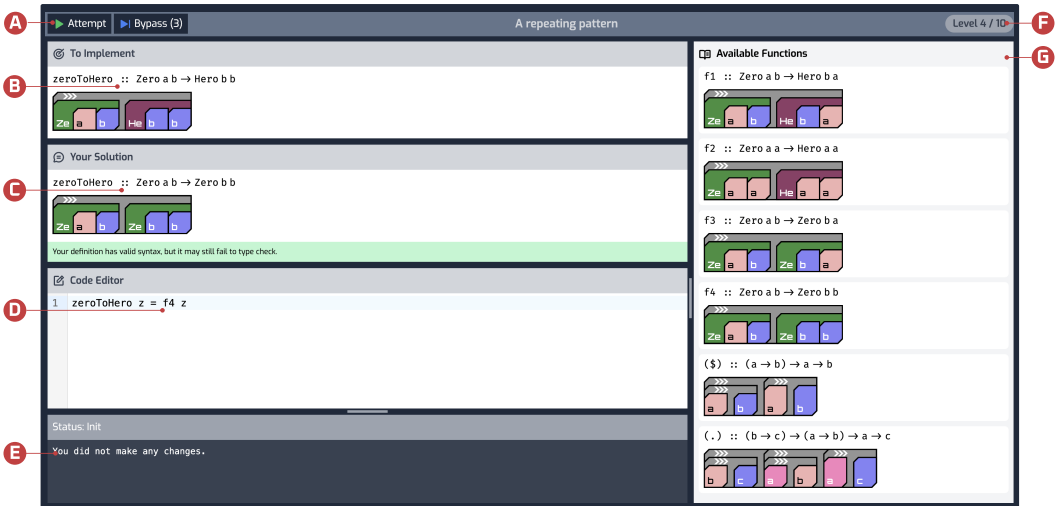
A Attempt Bypass (3) A repeating pattern Level 4 / 10 F

To Implement

B zeroToHero :: Zero a b → Hero b b

Ze a b He b b

Your Solution

C zeroToHero :: Zero a b → Zero b b

Ze a b Ze b b

Your definition has valid syntax, but it may still fail to type check.

Code Editor

D 1 zeroToHero z = f4 z

Status: Init

E You did not make any changes.

Available Functions G

f1 :: Zero a b → Hero b a

Ze a b He b a

f2 :: Zero a a → Hero a a

Ze a a He a a

f3 :: Zero a b → Zero b a

Ze a b Ze b a

f4 :: Zero a b → Zero b b

Ze a b Ze b b

($) :: (a → b) → a → b

a b a b

(.) :: (b → c) → (a → b) → a → c

b c a b a c